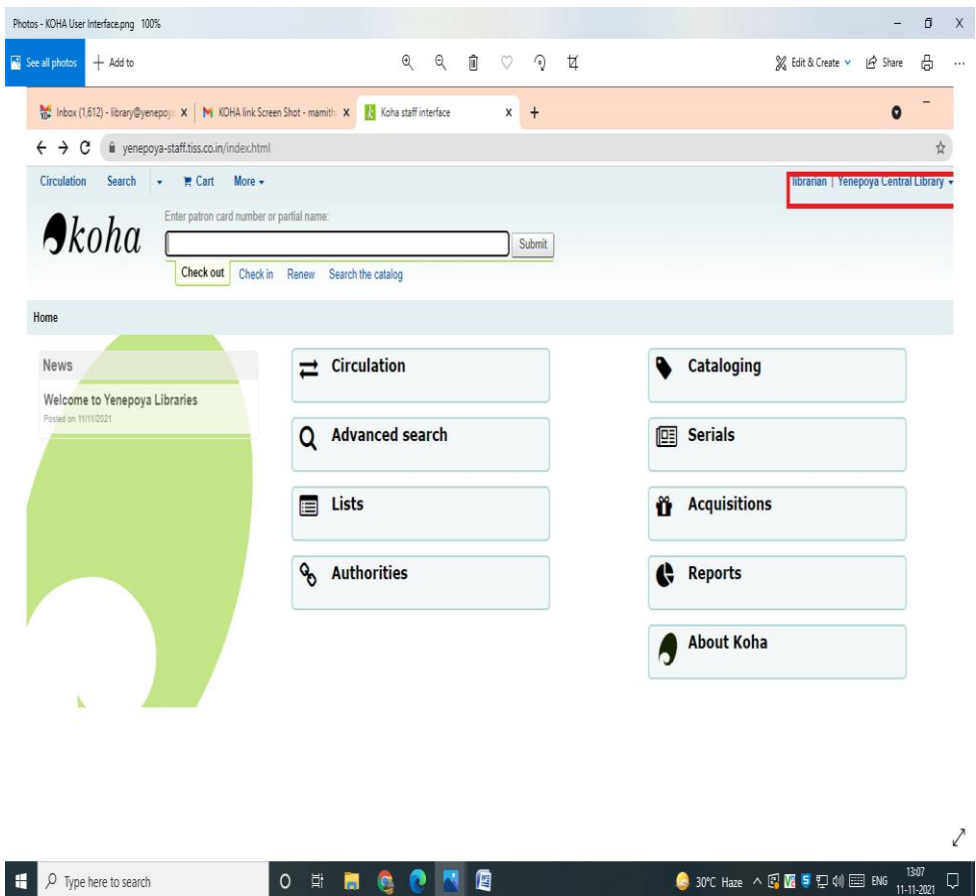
Photos - KOHA User Interface.png 100%

See all photos + Add to

Edit & Create Share

Inbox (1,612) - library@yenepoy X | KOHA link Screen Shot - mamith X | Koha staff interface X +

yenepoya-staff.tiss.co.in/index.html

Circulation Search Cart More

librarian | Yenepoya Central Library

koha

Enter patron card number or partial name:

Submit

Check out Check in Renew Search the catalog

Home

News

Welcome to Yenepoya Libraries

Posted on 11/11/2021

Circulation

Advanced search

Lists

Authorities

Cataloging

Serials

Acquisitions

Reports

About Koha

Type here to search

30°C Haze ENG 13:07 11-11-2021